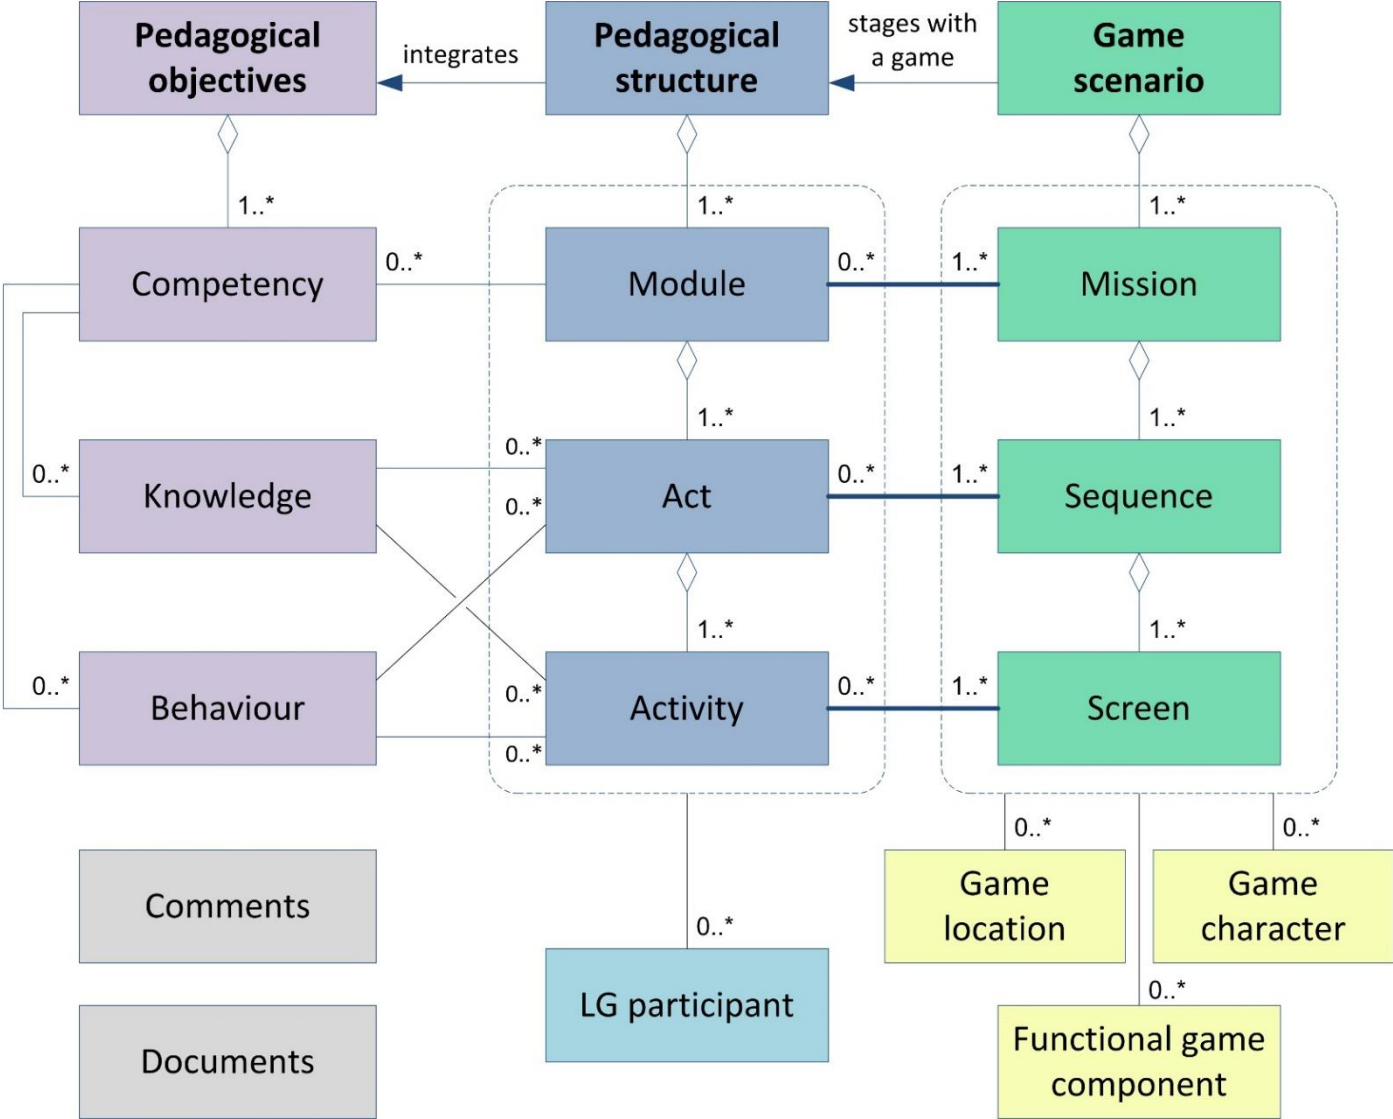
Pedagogical objectives

integrates

Pedagogical structure

stages with a game

Game scenario

1..*

1..*

1..*

Competency

0..*

Module

0..*

1..*

Mission

1..*

1..*

0..*

Knowledge

0..*

0..*

Act

0..*

1..*

Sequence

1..*

1..*

0..*

Behaviour

0..*

0..*

Activity

0..*

1..*

Screen

0..*

0..*

Comments

0..*

Game location

Game character

0..*

LG participant

Documents

Functional game component